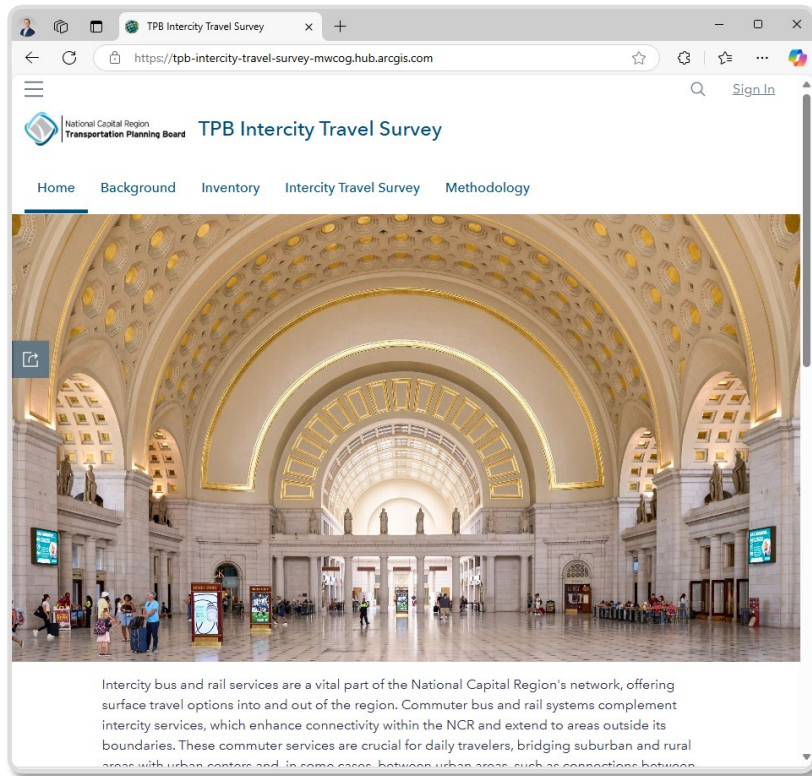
TPB Intercity Travel Survey

https://tpb-intercity-travel-survey-mwcog.hub.arcgis.com

Sign In

National Capital Region Transportation Planning Board

TPB Intercity Travel Survey

Home Background Inventory Intercity Travel Survey Methodology

Intercity bus and rail services are a vital part of the National Capital Region's network, offering surface travel options into and out of the region. Commuter bus and rail systems complement intercity services, which enhance connectivity within the NCR and extend to areas outside its boundaries. These commuter services are crucial for daily travelers, bridging suburban and rural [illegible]